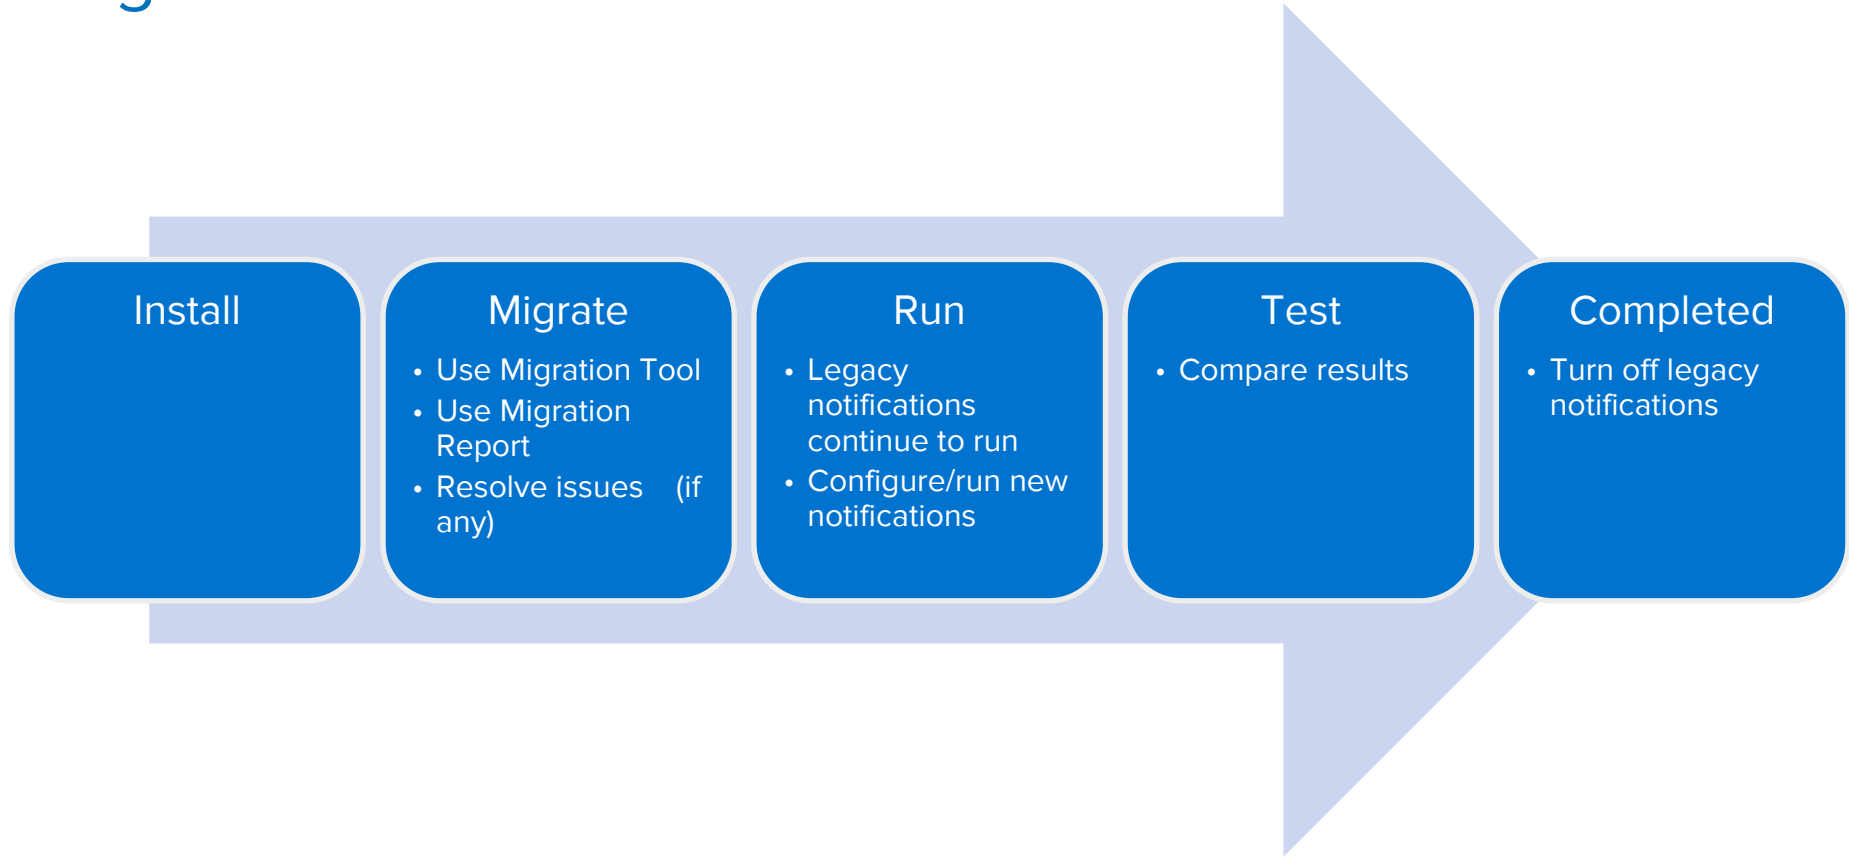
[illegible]

Install

Migrate

- Use Migration Tool
- Use Migration Report
- Resolve issues (if any)

Run

- Legacy notifications continue to run
- Configure/run new notifications

Test

- Compare results

Completed

- Turn off legacy notifications